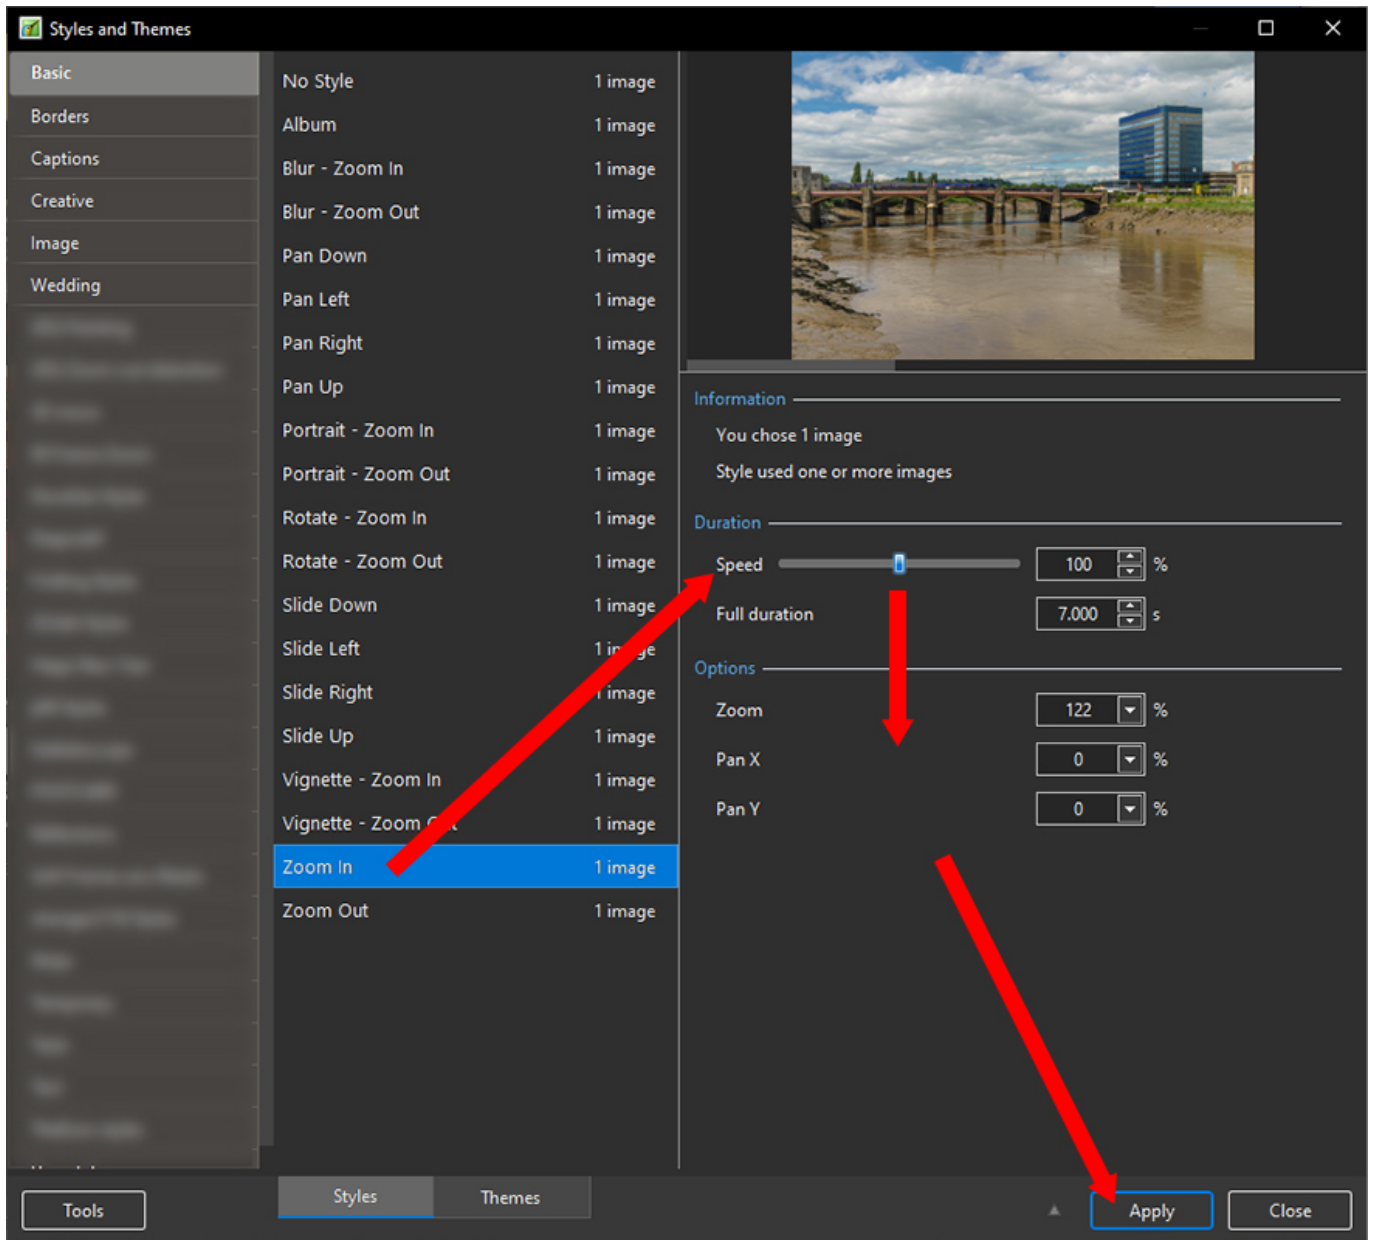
Styles and Themes

Basic
Borders
Captions
Creative
Image
Wedding
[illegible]
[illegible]
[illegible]
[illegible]
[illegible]
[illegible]
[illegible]
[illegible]
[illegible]
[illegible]
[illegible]
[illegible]
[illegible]
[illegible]
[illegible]
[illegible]
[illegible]
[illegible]
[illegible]
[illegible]

| | |
|---|---|
| No Style | 1 image |
| Album | 1 image |
| Blur - Zoom In | 1 image |
| Blur - Zoom Out | 1 image |
| Pan Down | 1 image |
| Pan Left | 1 image |
| Pan Right | 1 image |
| Pan Up | 1 image |
| Portrait - Zoom In | 1 image |
| Portrait - Zoom Out | 1 image |
| Rotate - Zoom In | 1 image |
| Rotate - Zoom Out | 1 image |
| Slide Down | 1 image |
| Slide Left | 1 i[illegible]ge |
| Slide Right | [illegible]image |
| Slide Up | 1 image |
| Vignette - Zoom In | 1 image |
| Vignette - Zoom O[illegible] | 1 image |
| Zoom In | 1 image |
| Zoom Out | 1 image |

Information
You chose 1 image
Style used one or more images

Duration
Speed 100 %
Full duration 7.000 s

Options
Zoom 122 %
Pan X 0 %
Pan Y 0 %

Tools
Styles
Themes
Apply
Close